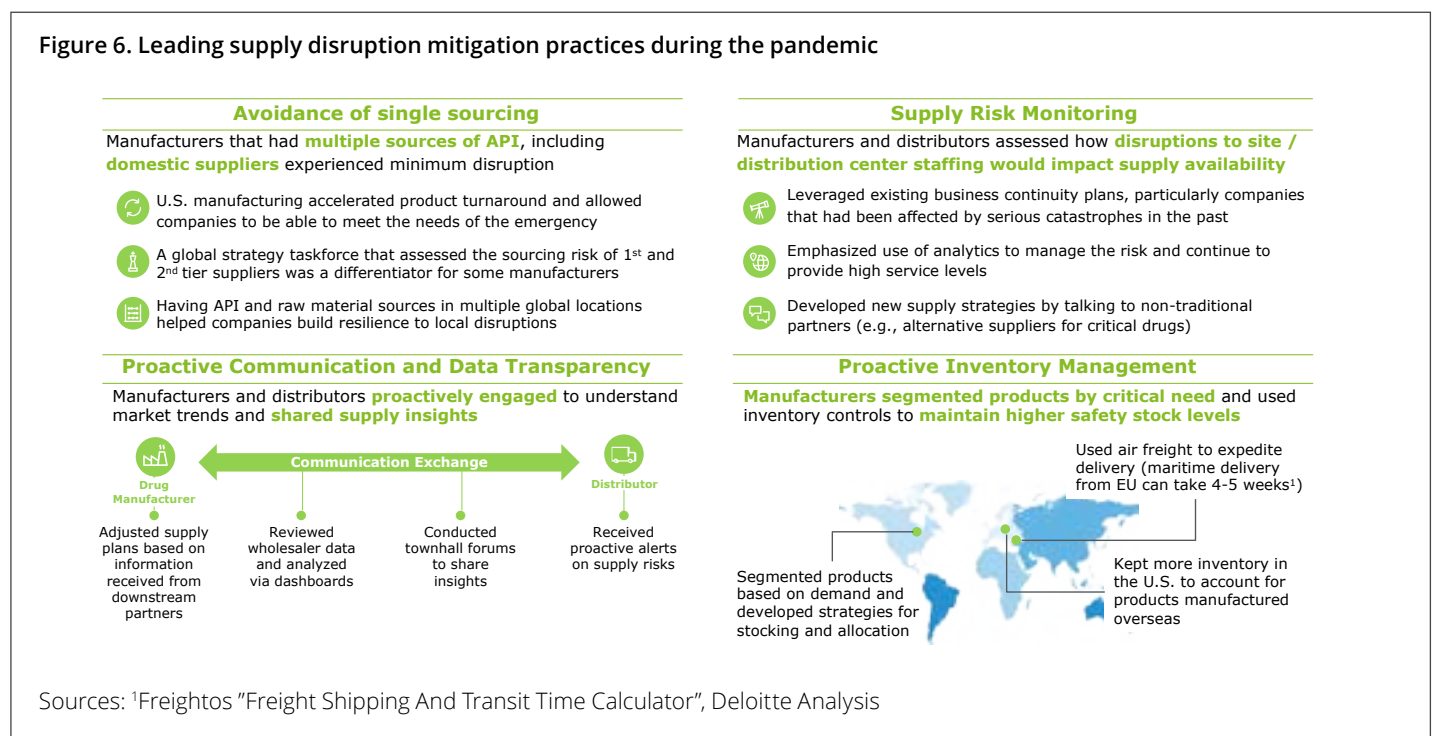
Figure 6. Leading supply disruption mitigation practices during the pandemic

Avoidance of single sourcing

Manufacturers that had multiple sources of API, including domestic suppliers experienced minimum disruption

U.S. manufacturing accelerated product turnaround and allowed companies to be able to meet the needs of the emergency

A global strategy taskforce that assessed the sourcing risk of 1$^{st}$ and 2$^{nd}$ tier suppliers was a differentiator for some manufacturers

Having API and raw material sources in multiple global locations helped companies build resilience to local disruptions

Supply Risk Monitoring

Manufacturers and distributors assessed how disruptions to site / distribution center staffing would impact supply availability

Leveraged existing business continuity plans, particularly companies that had been affected by serious catastrophes in the past

Emphasized use of analytics to manage the risk and continue to provide high service levels

Developed new supply strategies by talking to non-traditional partners (e.g., alternative suppliers for critical drugs)

Proactive Communication and Data Transparency

Manufacturers and distributors proactively engaged to understand market trends and shared supply insights

Drug Manufacturer

Communication Exchange

Distributor

Adjusted supply plans based on information received from downstream partners

Reviewed wholesaler data and analyzed via dashboards

Conducted townhall forums to share insights

Received proactive alerts on supply risks

Proactive Inventory Management

Manufacturers segmented products by critical need and used inventory controls to maintain higher safety stock levels

Used air freight to expedite delivery (maritime delivery from EU can take 4-5 weeks$^1$)

Segmented products based on demand and developed strategies for stocking and allocation

Kept more inventory in the U.S. to account for products manufactured overseas

Sources: $^1$Freightos "Freight Shipping And Transit Time Calculator", Deloitte Analysis